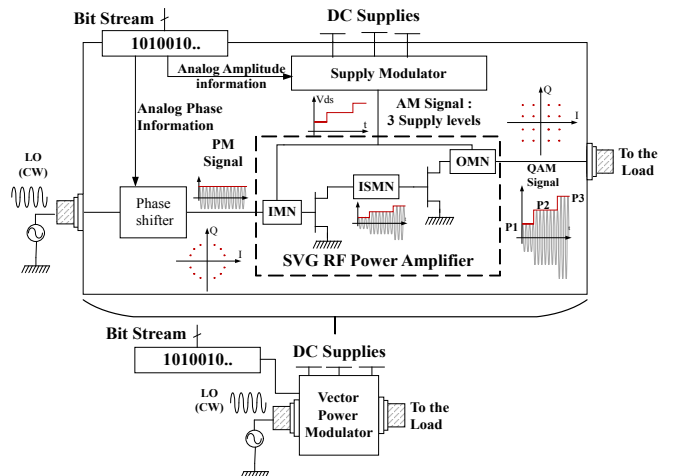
Bit Stream

DC Supplies

1010010..

Analog Amplitude information

Supply Modulator

Analog Phase Information

Vds

t

AM Signal : 3 Supply levels

Q

I

LO (CW)

PM Signal

OMN

To the Load

ISMN

QAM Signal

Phase shifter

IMN

P1

P2

P3

Q

I

SVG RF Power Amplifier

Bit Stream

1010010..

DC Supplies

LO (CW)

Vector Power Modulator

To the Load